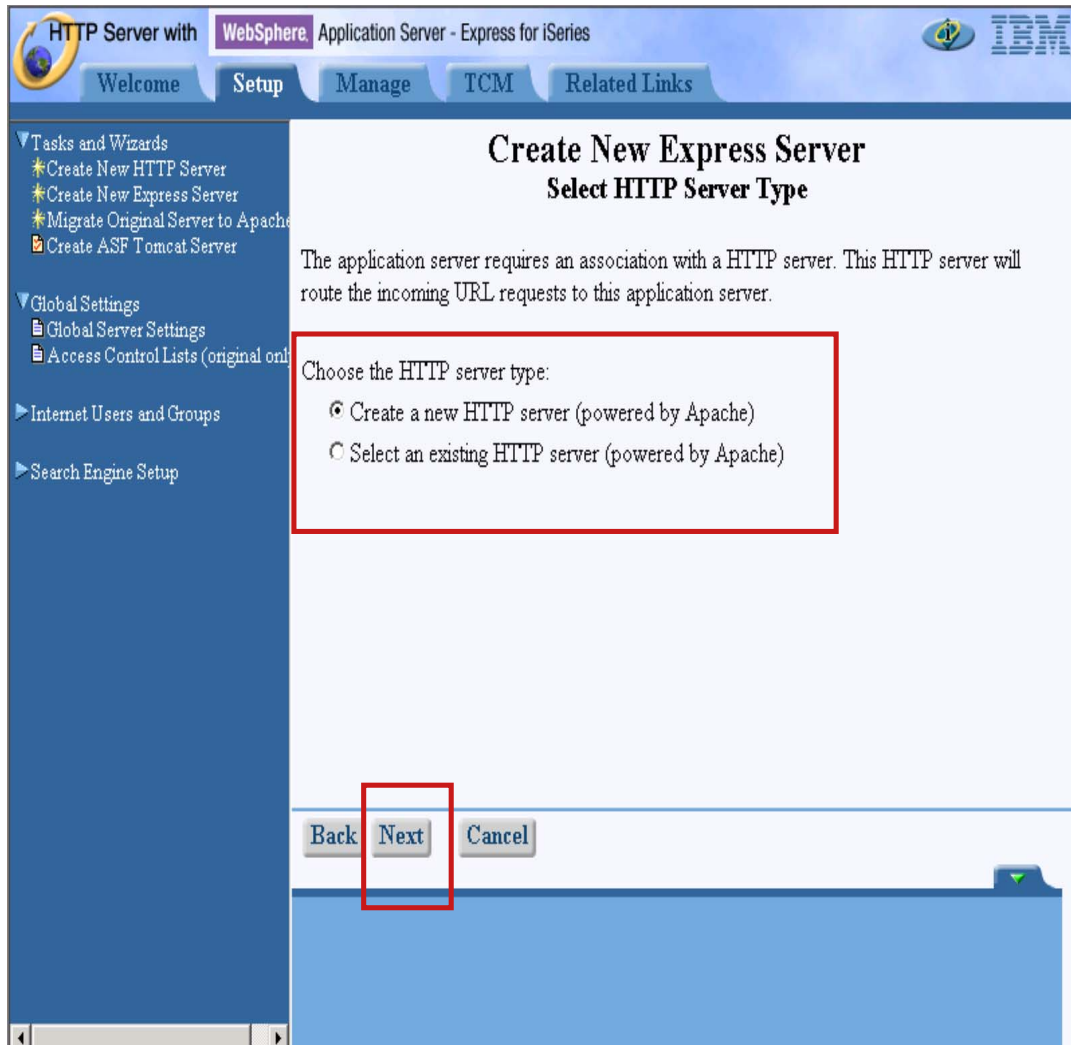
HTTP Server with WebSphere. Application Server - Express for iSeries

IBM

Welcome Setup Manage TCM Related Links

Tasks and Wizards
Create New HTTP Server
Create New Express Server
Migrate Original Server to Apache
Create ASF Tomcat Server

Global Settings
Global Server Settings
Access Control Lists (original only

Internet Users and Groups

Search Engine Setup

Create New Express Server
Select HTTP Server Type

The application server requires an association with a HTTP server. This HTTP server will route the incoming URL requests to this application server.

Choose the HTTP server type:
Create a new HTTP server (powered by Apache)
Select an existing HTTP server (powered by Apache)

Back Next Cancel